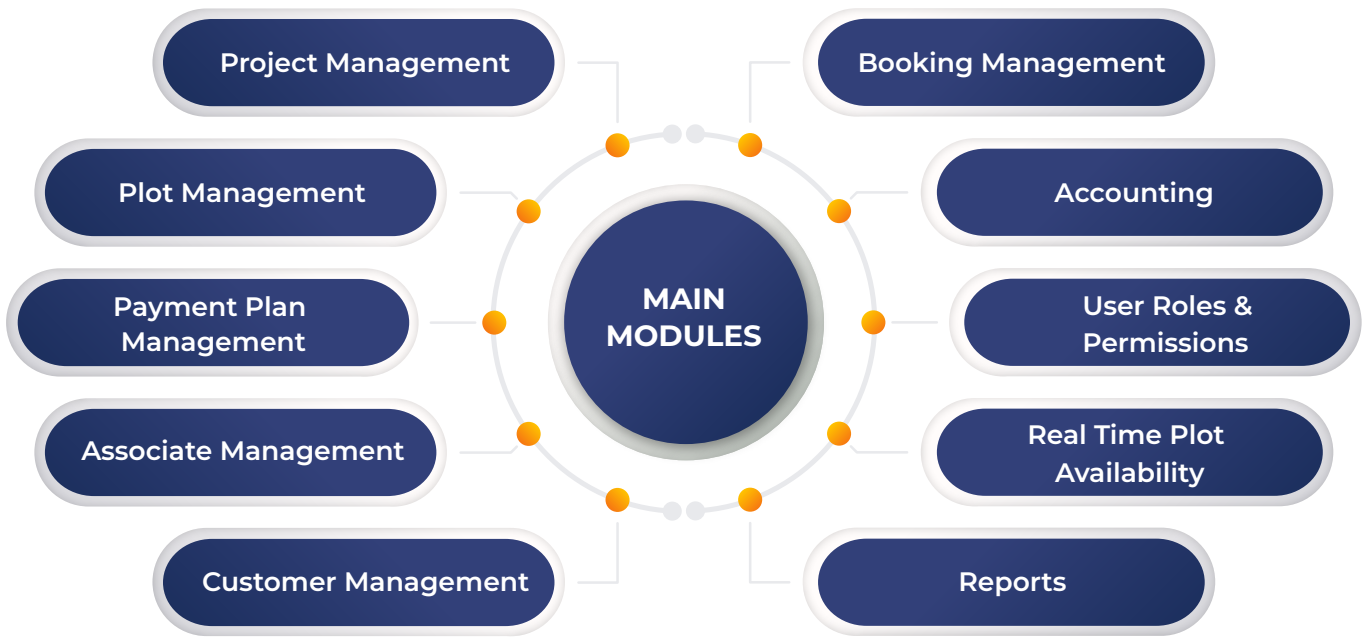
Project Management

Booking Management

Plot Management

Accounting

MAIN MODULES

Payment Plan Management

User Roles & Permissions

Associate Management

Real Time Plot Availability

Customer Management

Reports